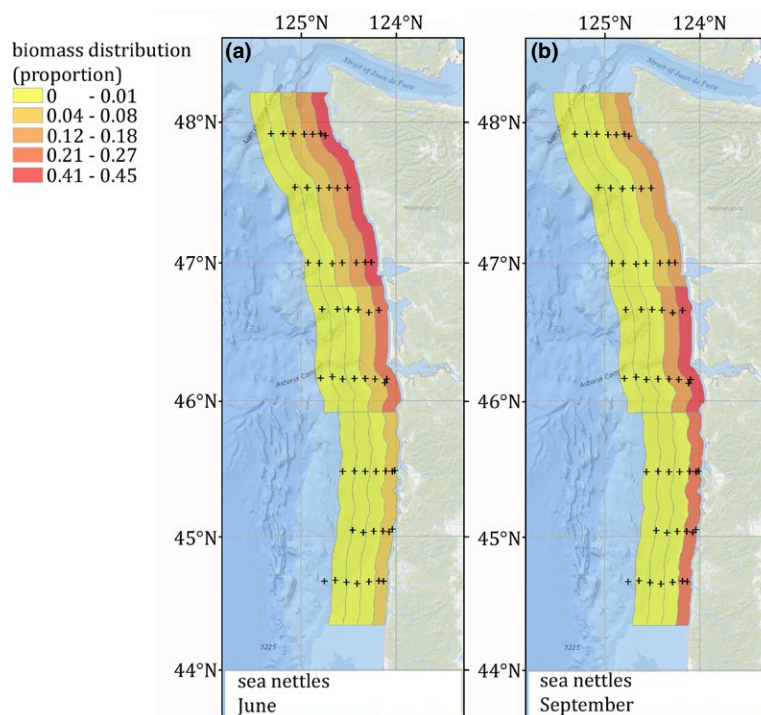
biomass distribution (proportion)
0 - 0.01
0.04 - 0.08
0.12 - 0.18
0.21 - 0.27
0.41 - 0.45

125°N 124°N
(a)
Strait of Juan de Fuca
48°N
47°N
Astoria Canyon
46°N
45°N
3225
44°N
sea nettles
June

125°N 124°N
(b)
Strait of Juan de Fuca
48°N
47°N
Astoria Canyon
46°N
45°N
3225
44°N
sea nettles
September